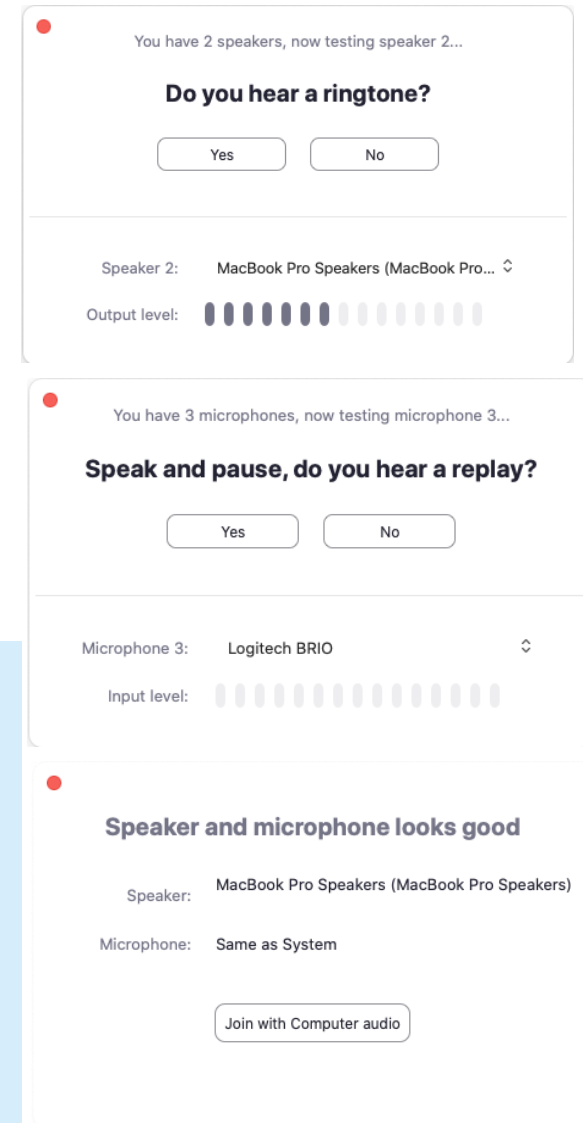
You have 2 speakers, now testing speaker 2...

Do you hear a ringtone?

Yes

No

Speaker 2: MacBook Pro Speakers (MacBook Pro...

Output level:

You have 3 microphones, now testing microphone 3...

Speak and pause, do you hear a replay?

Yes

No

Microphone 3: Logitech BRIO

Input level:

Speaker and microphone looks good

Speaker: MacBook Pro Speakers (MacBook Pro Speakers)

Microphone: Same as System

Join with Computer audio